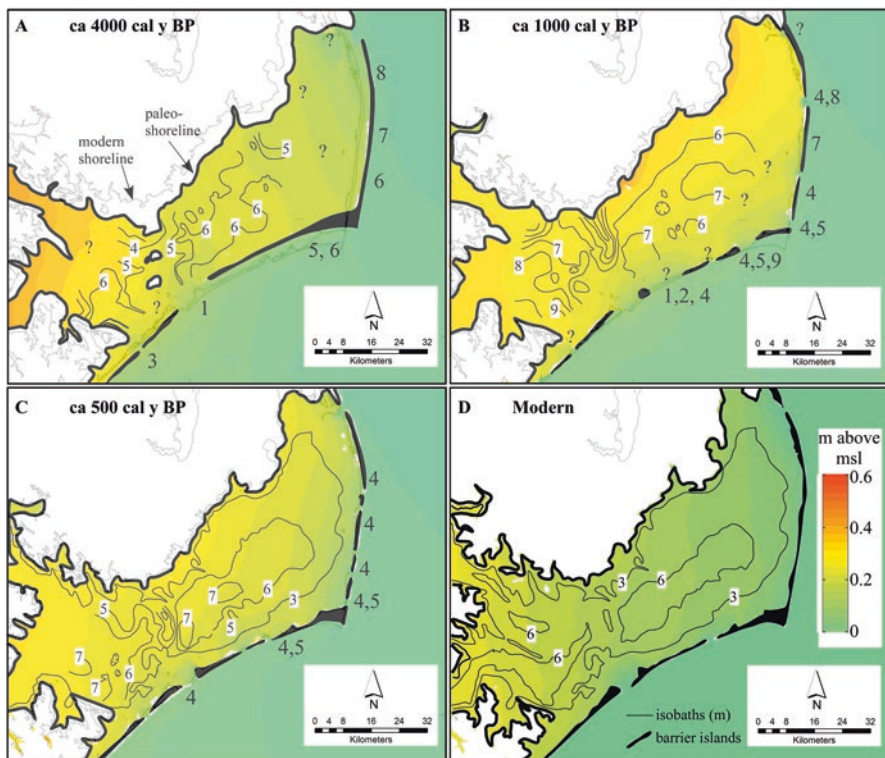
A ca 4000 cal y BP

?
8
?
paleo-shoreline
modern shoreline
5
?
7
6
6
6
4
5
5
?
5, 6
6
?
1
3

N
0 4 8 16 24 32
Kilometers

B ca 1000 cal y BP

?
4,8
7
6
?
7
?
4
6
7
4,5
7
?
8
?
4,5,9
9
1,2, 4
?

N
0 4 8 16 24 32
Kilometers

C ca 500 cal y BP

4
4
4
7
6
3
4,5
5
7
5
4,5
7
6
7
4

N
0 4 8 16 24 32
Kilometers

D Modern

m above msl
0.6
0.4
0.2
0
3
6
3
6
6

N
0 4 8 16 24 32
Kilometers
isobaths (m)
barrier islands